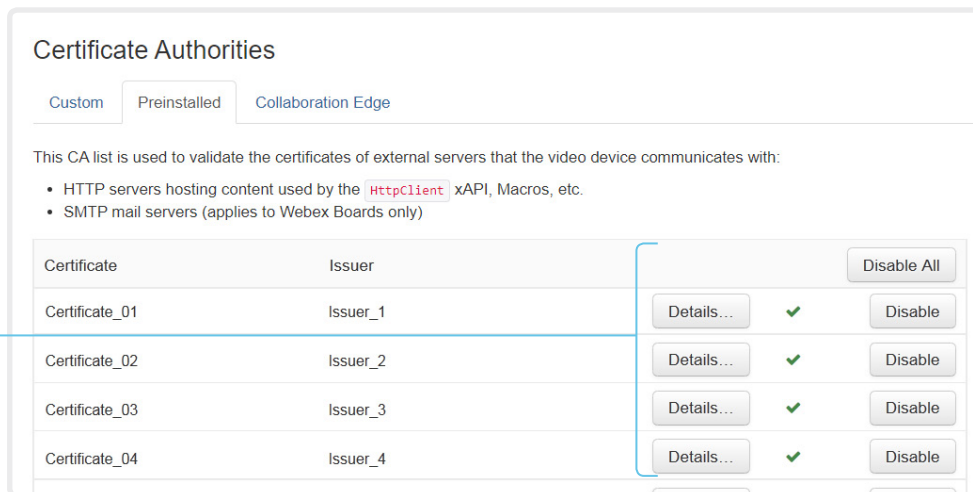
Certificate Authorities

Custom | Preinstalled | Collaboration Edge

This CA list is used to validate the certificates of external servers that the video device communicates with:

- HTTP servers hosting content used by the HttpClient xAPI, Macros, etc.
- SMTP mail servers (applies to Webex Boards only)

| Certificate | Issuer | | | Disable All |
|---|---|---|---|---|
| Certificate_01 | Issuer_1 | Details... | ✔ | Disable |
| Certificate_02 | Issuer_2 | Details... | ✔ | Disable |
| Certificate_03 | Issuer_3 | Details... | ✔ | Disable |
| Certificate_04 | Issuer_4 | Details... | ✔ | Disable |